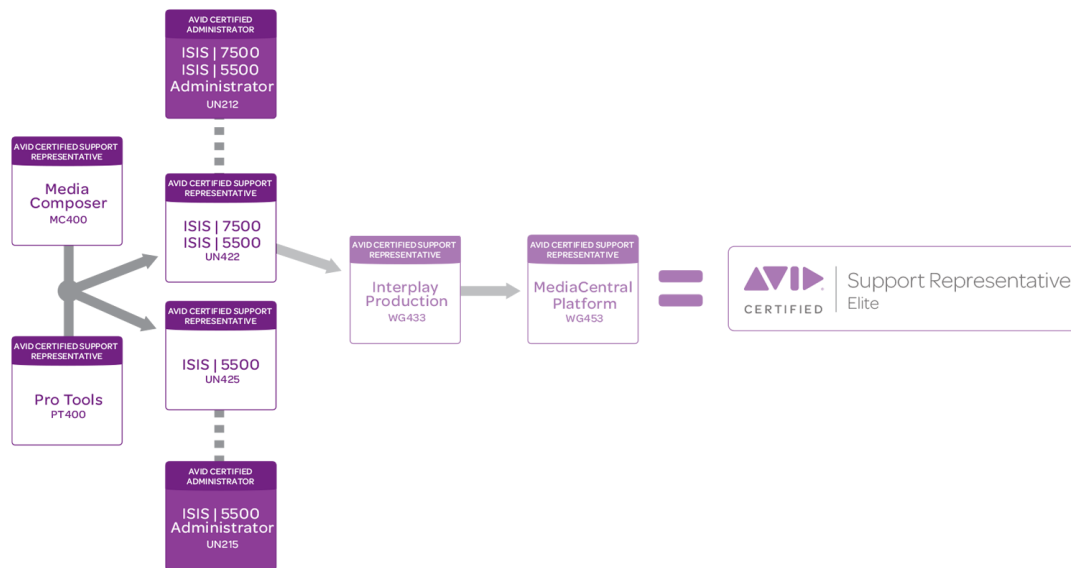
AVID CERTIFIED ADMINISTRATOR
ISIS | 7500
ISIS | 5500
Administrator
UN212

AVID CERTIFIED SUPPORT REPRESENTATIVE
Media Composer
MC400

AVID CERTIFIED SUPPORT REPRESENTATIVE
Pro Tools
PT400

AVID CERTIFIED SUPPORT REPRESENTATIVE
ISIS | 7500
ISIS | 5500
UN422

AVID CERTIFIED SUPPORT REPRESENTATIVE
ISIS | 5500
UN425

AVID CERTIFIED ADMINISTRATOR
ISIS | 5500
Administrator
UN215

AVID CERTIFIED SUPPORT REPRESENTATIVE
Interplay Production
WG433

AVID CERTIFIED SUPPORT REPRESENTATIVE
MediaCentral Platform
WG453

AVID
CERTIFIED
Support Representative
Elite